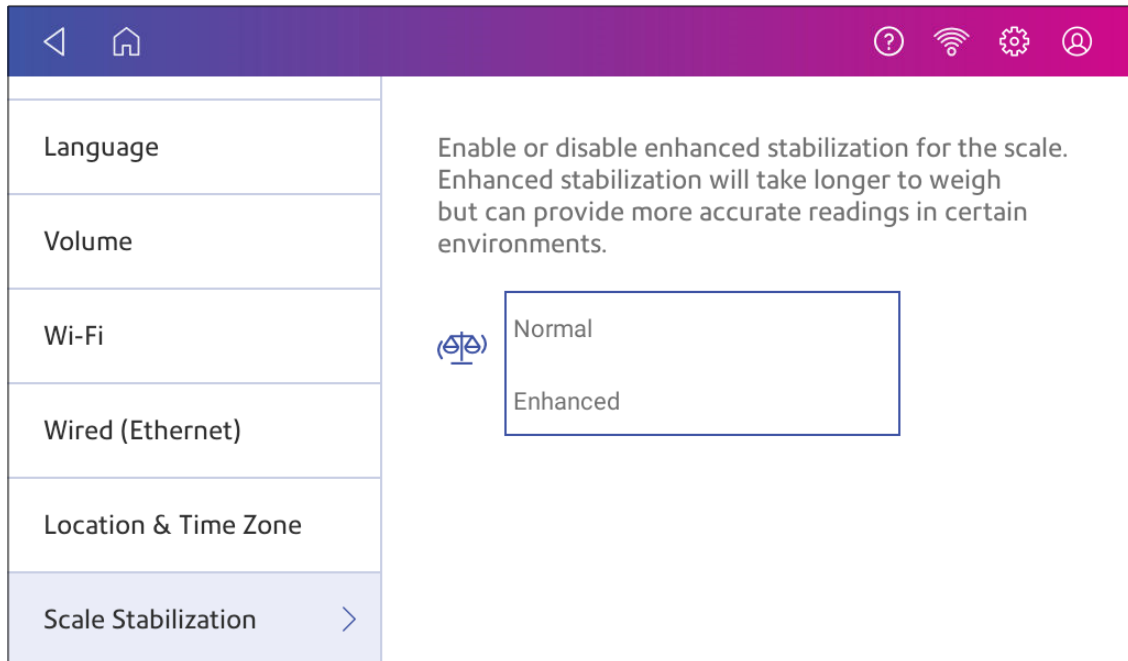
Language

Volume

Wi-Fi

Wired (Ethernet)

Location & Time Zone

Scale Stabilization

Enable or disable enhanced stabilization for the scale. Enhanced stabilization will take longer to weigh but can provide more accurate readings in certain environments.

Normal

Enhanced